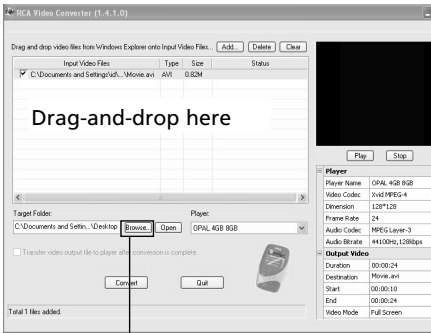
RCA Video Converter (1.4.1.0)

Drag and drop video files from Windows Explorer onto Input Video Files... Add... Delete Clear

| Input Video Files | Type | Size | Status |
|---|---|---|---|
| C:\Documents and Settings\id\...\Movie.avi | AVI | 0.82M | |

Drag-and-drop here

Target Folder:
C:\Documents and Settin...\Desktop Browse... Open

Player:
OPAL 4GB 8GB

Transfer video output file to player after conversion is complete.

Convert Quit

Total 1 files added.

Play Stop

| Player | |
|---|---|
| Player Name | OPAL 4GB 8GB |
| Video Codec | Xvid MPEG-4 |
| Dimension | 128*128 |
| Frame Rate | 24 |
| Audio Codec | MPEG Layer-3 |
| Audio Bitrate | 44100Hz,128kbps |
| Output Video | |
| Duration | 00:00:24 |
| Destination | Movie.avi |
| Start | 00:00:10 |
| End | 00:00:24 |
| Video Mode | Full Screen |